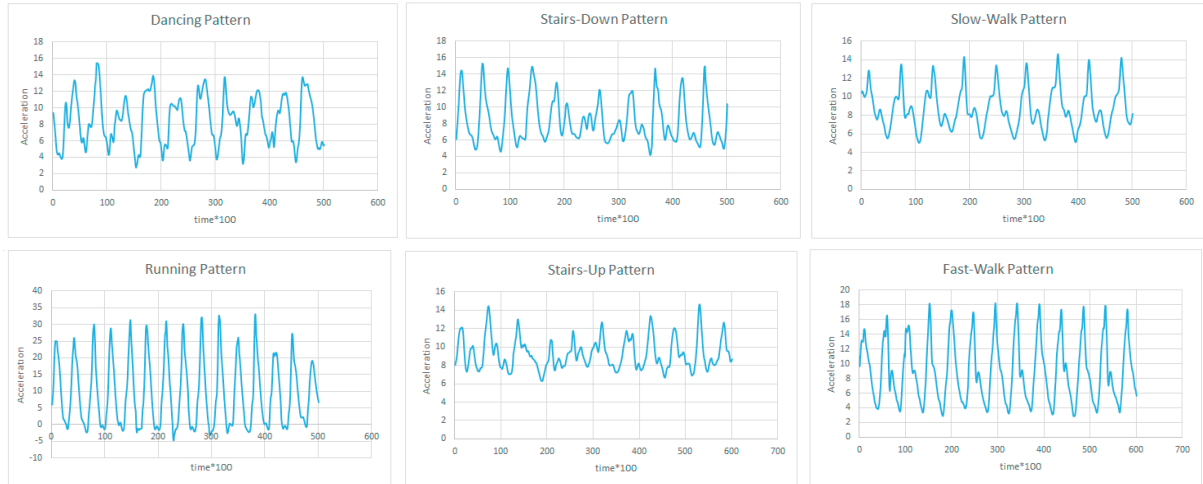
Dancing Pattern

18
16
14
12
10
8
6
4
2
0

Acceleration

0 100 200 300 400 500 600

time*100

Stairs-Down Pattern

18
16
14
12
10
8
6
4
2
0

Acceleration

0 100 200 300 400 500 600

time*100

Slow-Walk Pattern

16
14
12
10
8
6
4
2
0

Acceleration

0 100 200 300 400 500 600

time*100

Running Pattern

40
35
30
25
20
15
10
5
0
-5
-10

Acceleration

0 100 200 300 400 500 600

time*100

Stairs-Up Pattern

16
14
12
10
8
6
4
2
0

Acceleration

0 100 200 300 400 500 600 700

time*100

Fast-Walk Pattern

20
18
16
14
12
10
8
6
4
2
0

Acceleration

0 100 200 300 400 500 600 700

time*100